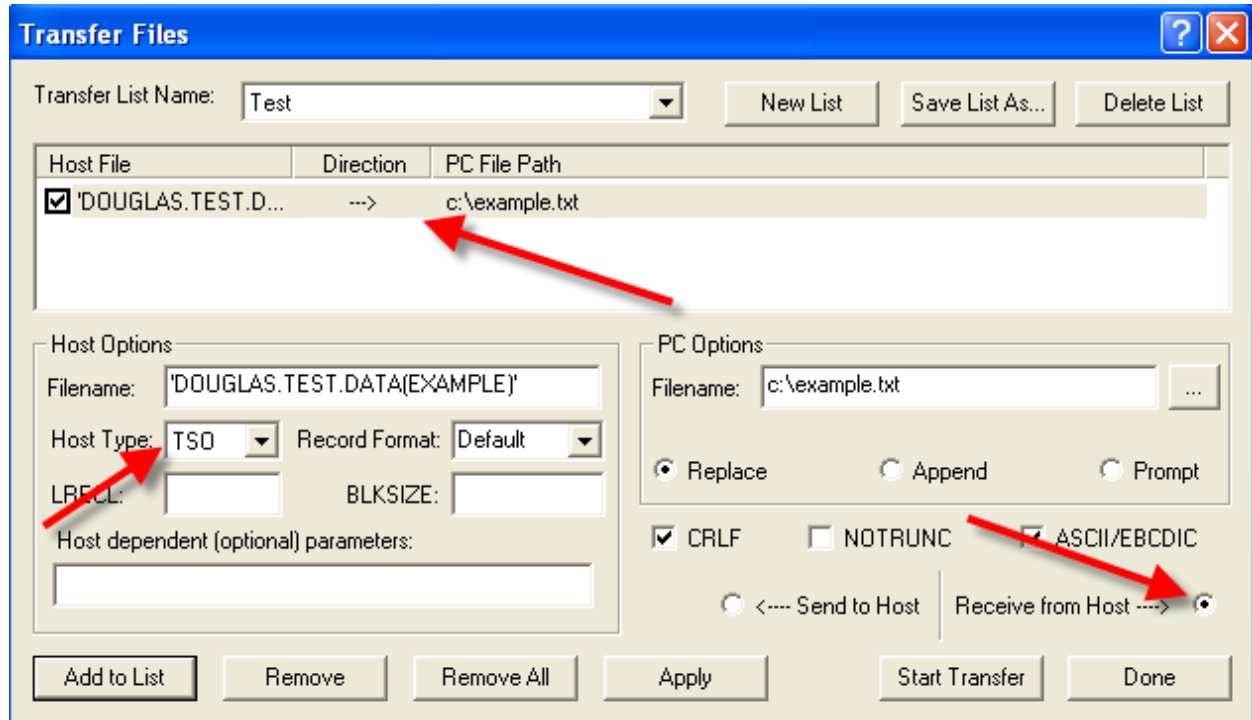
Transfer Files

Transfer List Name: Test

New List

Save List As...

Delete List

| Host File | Direction | PC File Path |
|---|---|---|
| 'DOUGLAS.TEST.D... | ---> | c:\example.txt |

Host Options

Filename: 'DOUGLAS.TEST.DATA(EXAMPLE)'

Host Type: TSO

Record Format: Default

LRECL:

BLKSIZE:

Host dependent (optional) parameters:

PC Options

Filename: c:\example.txt

...

Replace

Append

Prompt

CRLF

NOTRUNC

ASCII/EBCDIC

<---- Send to Host

Receive from Host --->

Add to List

Remove

Remove All

Apply

Start Transfer

Done